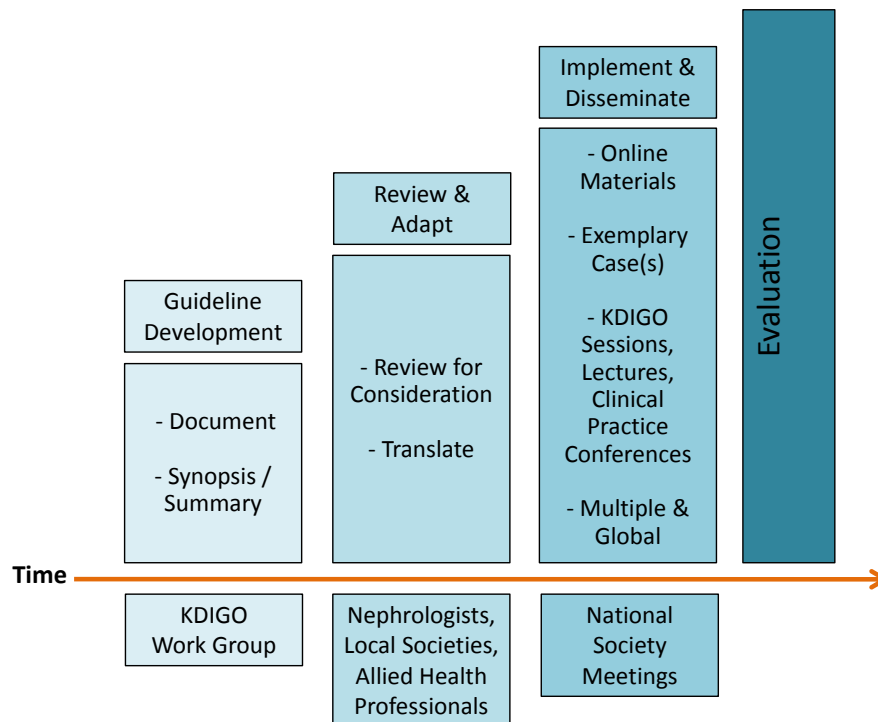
Guideline Development

- Document

- Synopsis / Summary

Review & Adapt

- Review for Consideration

- Translate

Implement & Disseminate

- Online Materials

- Exemplary Case(s)

- KDIGO Sessions, Lectures, Clinical Practice Conferences

- Multiple & Global

Evaluation

Time

KDIGO Work Group

Nephrologists, Local Societies, Allied Health Professionals

National Society Meetings